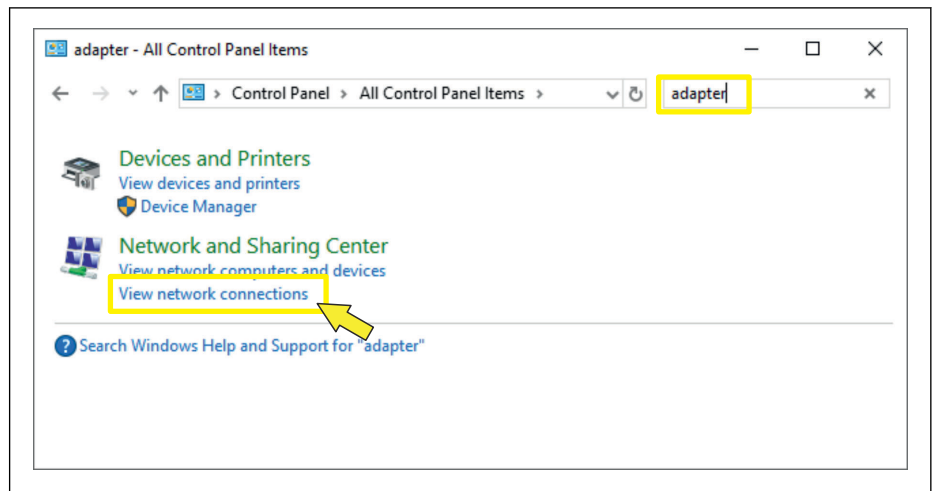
adapter - All Control Panel Items

> Control Panel > All Control Panel Items >

adapter

Devices and Printers
View devices and printers
Device Manager

Network and Sharing Center
View network computers and devices
View network connections

Search Windows Help and Support for "adapter"